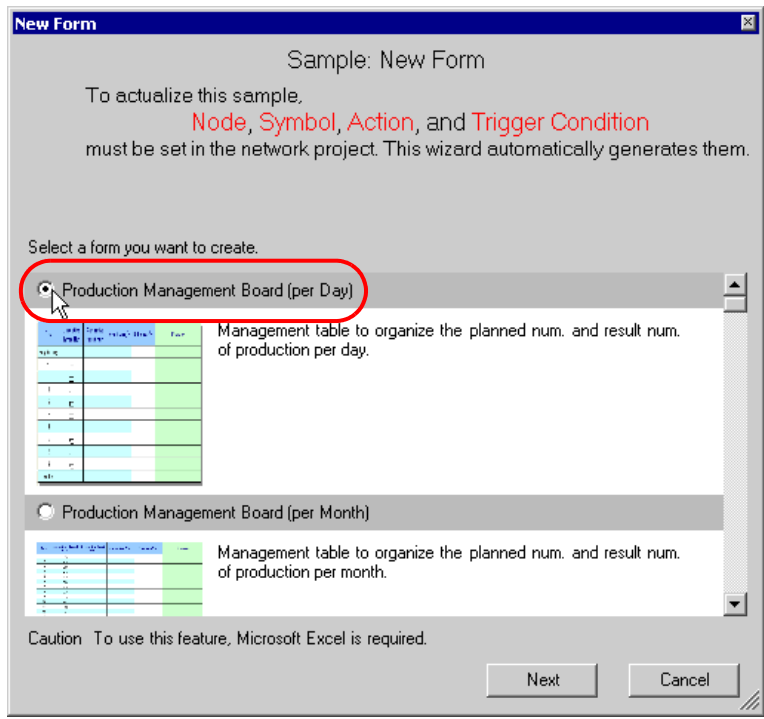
New Form

Sample: New Form

To actualize this sample,

Node, Symbol, Action, and Trigger Condition

must be set in the network project. This wizard automatically generates them.

Select a form you want to create.

Production Management Board (per Day)

Management table to organize the planned num. and result num. of production per day.

Production Management Board (per Month)

Management table to organize the planned num. and result num. of production per month.

Caution To use this feature, Microsoft Excel is required.

Next

Cancel